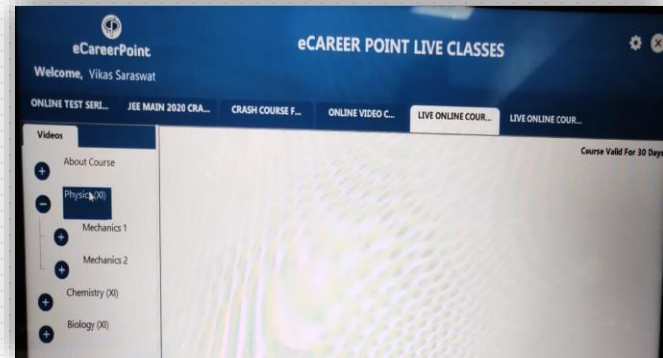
eCareerPoint

Welcome, Vikas Saraswat

eCAREER POINT LIVE CLASSES

ONLINE TEST SERI...

JEE MAIN 2020 CRA...

CRASH COURSE F...

ONLINE VIDEO C...

LIVE ONLINE COUR...

LIVE ONLINE COUR...

Videos

Course Valid For 30 Days

About Course

Physics (XI)

Mechanics 1

Mechanics 2

Chemistry (XI)

Biology (XI)